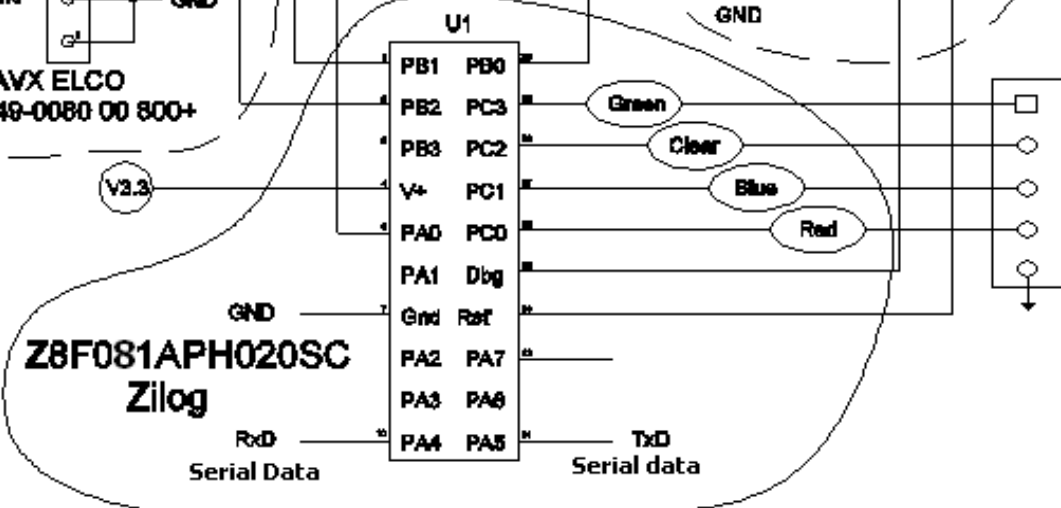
GND
G'
AVX ELCO
49-0080 00 800+
U1
GND
PB1 PB0
PB2 PC3
PB3 PC2
V+ PC1
PA0 PC0
PA1 Dbg
Gnd Ref
PA2 PA7
PA3 PA6
PA4 PA5
Green
Clear
Blue
Red
V3.3
GND
Z8F081APH020SC
Zilog
RxD
Serial Data
TxD
Serial data